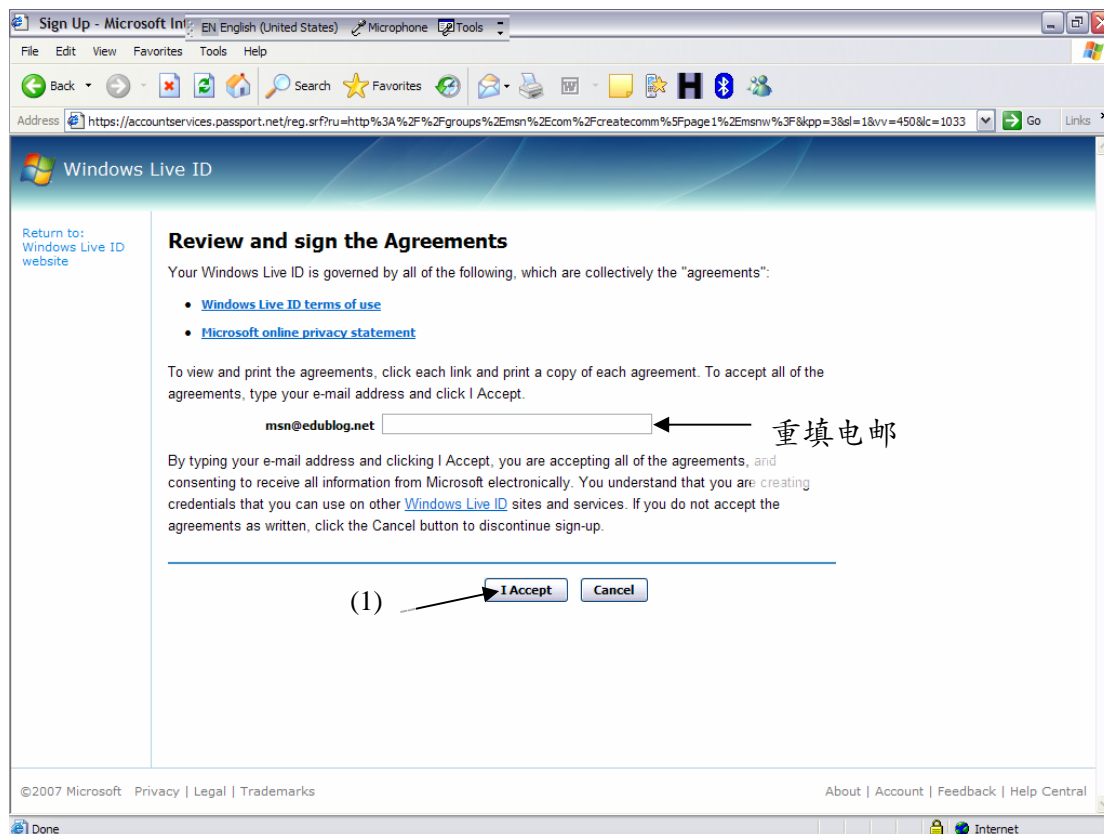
Sign Up - Microsoft Int EN English (United States) Microphone Tools

File Edit View Favorites Tools Help

Back Search Favorites

Address https://accountservices.passport.net/reg.srf?ru=http%3A%2F%2Fgroups%2Emsn%2Ecom%2Fcreatecomm%5Fpage1%2Emsnw%3F&kpp=3&sl=1&vv=450&lc=1033 Go Links

Windows Live ID

Return to: Windows Live ID website

Review and sign the Agreements

Your Windows Live ID is governed by all of the following, which are collectively the "agreements":

- Windows Live ID terms of use
- Microsoft online privacy statement

To view and print the agreements, click each link and print a copy of each agreement. To accept all of the agreements, type your e-mail address and click I Accept.

msn@edublog.net

重填电邮

By typing your e-mail address and clicking I Accept, you are accepting all of the agreements, and consenting to receive all information from Microsoft electronically. You understand that you are creating credentials that you can use on other Windows Live ID sites and services. If you do not accept the agreements as written, click the Cancel button to discontinue sign-up.

(1)

I Accept Cancel

©2007 Microsoft Privacy | Legal | Trademarks

About | Account | Feedback | Help Central

Done

Internet